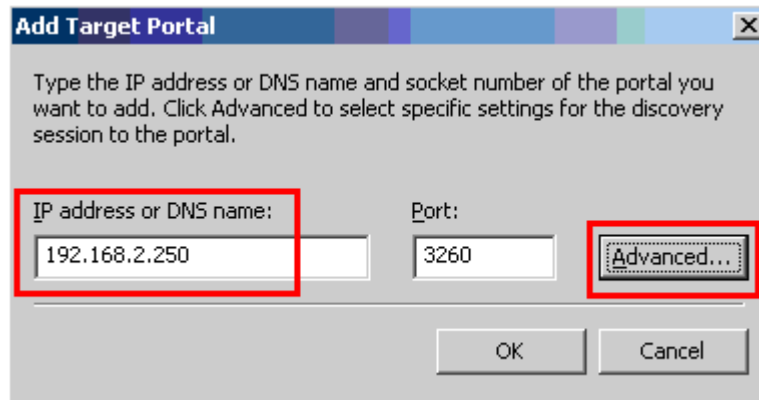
Add Target Portal

Type the IP address or DNS name and socket number of the portal you want to add. Click Advanced to select specific settings for the discovery session to the portal.

IP address or DNS name:

192.168.2.250

Port:

3260

Advanced...

OK

Cancel